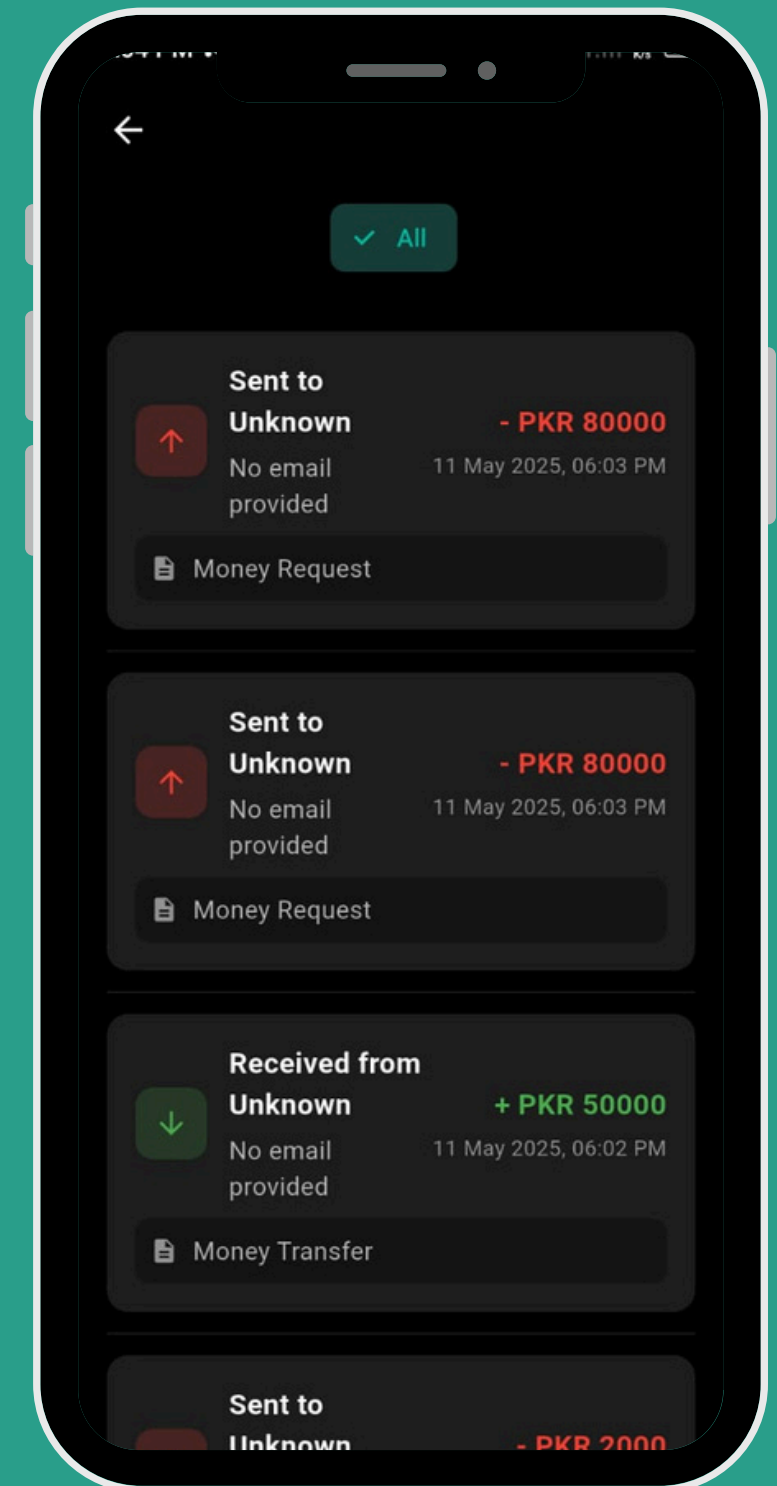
All

Sent to Unknown
- PKR 80000
No email provided
11 May 2025, 06:03 PM
Money Request

Sent to Unknown
- PKR 80000
No email provided
11 May 2025, 06:03 PM
Money Request

Received from Unknown
+ PKR 50000
No email provided
11 May 2025, 06:02 PM
Money Transfer

Sent to
Unknown
- PKR 2000